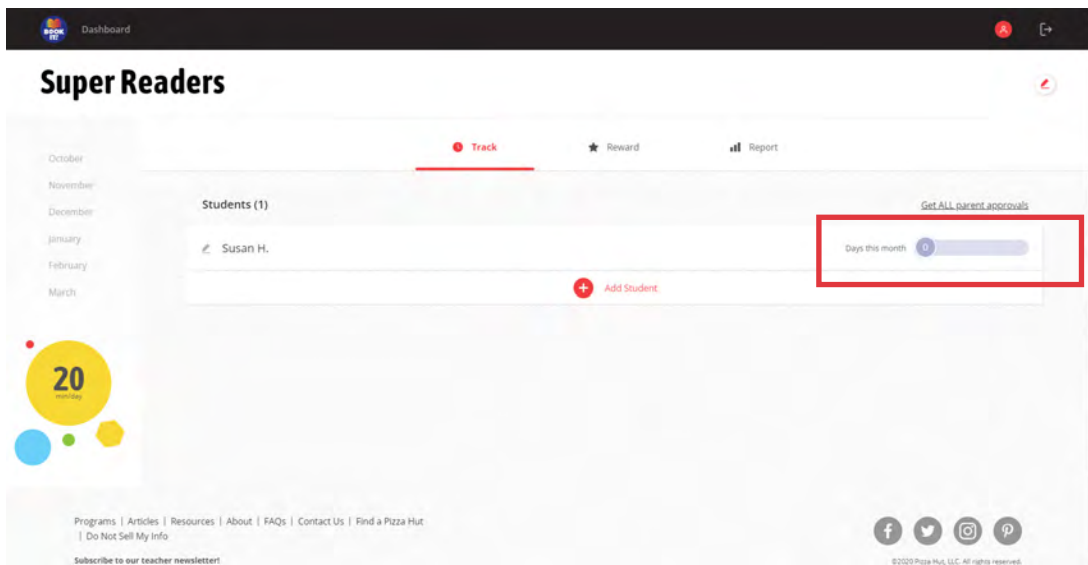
BOOK IT!

Dashboard

Super Readers

October
November
December
January
February
March

20
min/day

Track
Reward
Report

Students (1)

Get ALL parent approvals

Susan H.

Days this month 0

Add Student

Programs | Articles | Resources | About | FAQs | Contact Us | Find a Pizza Hut | Do Not Sell My Info

Subscribe to our teacher newsletter!

©2020 Pizza Hut, LLC. All rights reserved.